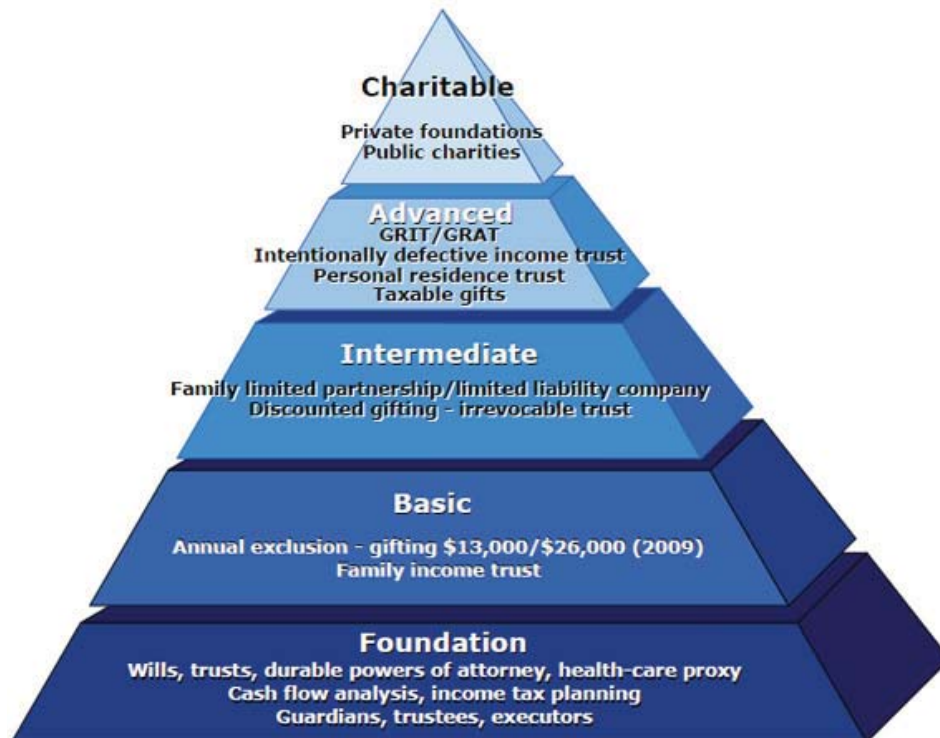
Charitable

Private foundations
Public charities

Advanced

GRIT/GRAT
Intentionally defective income trust
Personal residence trust
Taxable gifts

Intermediate

Family limited partnership/limited liability company
Discounted gifting - irrevocable trust

Basic

Annual exclusion - gifting $13,000/$26,000 (2009)
Family income trust

Foundation

Wills, trusts, durable powers of attorney, health-care proxy
Cash flow analysis, income tax planning
Guardians, trustees, executors